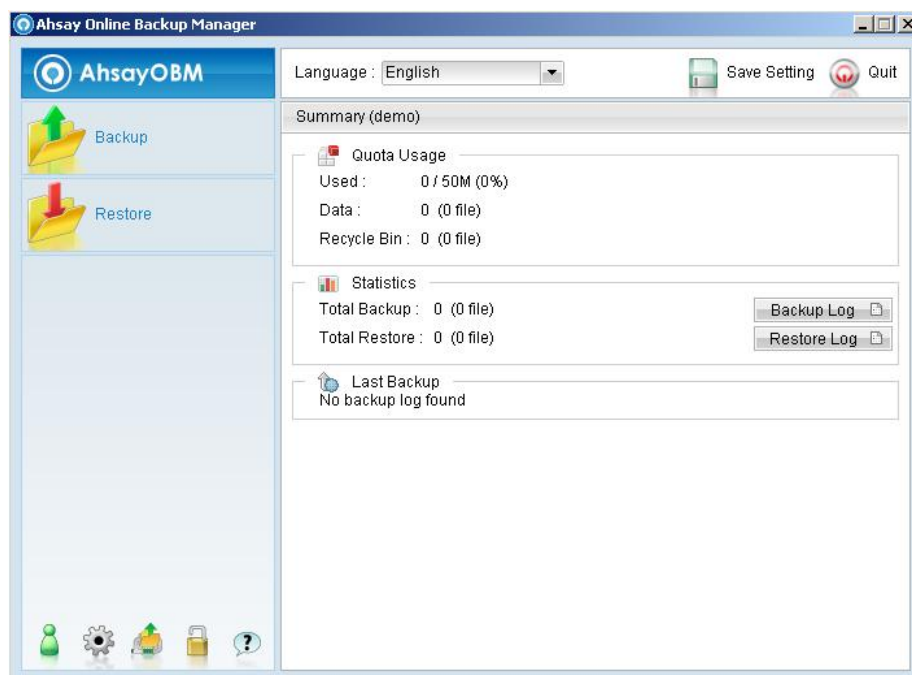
Ahsay Online Backup Manager

AhsayOBM

Backup

Restore

Language : English

Save Setting Quit

Summary (demo)

Quota Usage
Used : 0 / 50M (0%)
Data : 0 (0 file)
Recycle Bin : 0 (0 file)

Statistics
Total Backup : 0 (0 file)
Total Restore : 0 (0 file)
Backup Log
Restore Log

Last Backup
No backup log found